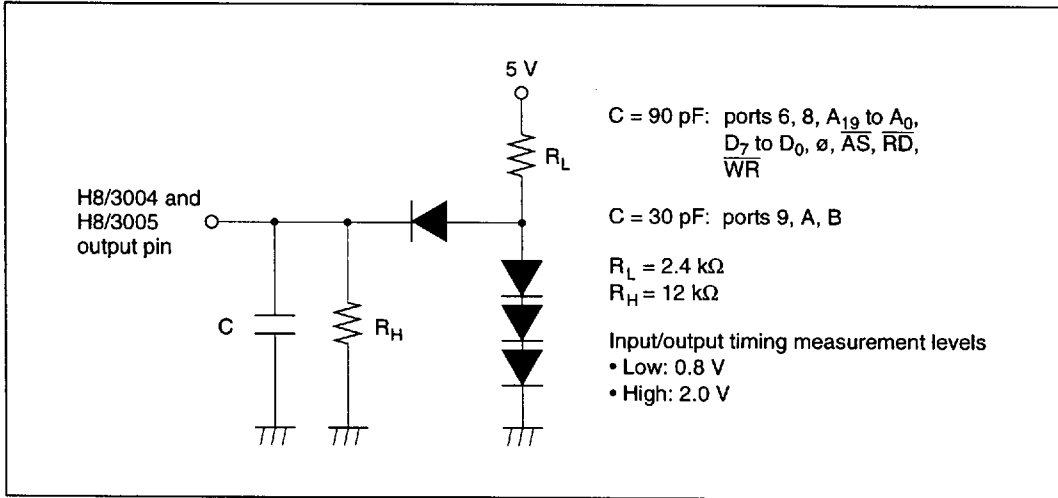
5 V

$R_L$

H8/3004 and H8/3005 output pin

C

$R_H$

C = 90 pF: ports 6, 8, $A_{19}$ to $A_0$, $D_7$ to $D_0$, ø, $\overline{AS}$, $\overline{RD}$, $\overline{WR}$

C = 30 pF: ports 9, A, B

$R_L = 2.4\ k\Omega$
$R_H = 12\ k\Omega$

Input/output timing measurement levels
• Low: 0.8 V
• High: 2.0 V